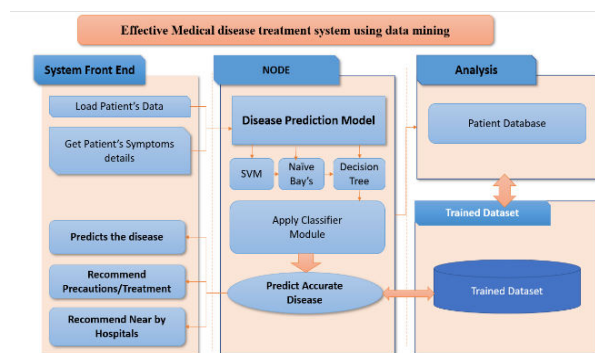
Effective Medical disease treatment system using data mining

System Front End

Load Patient's Data

Get Patient's Symptoms details

Predicts the disease

Recommend Precautions/Treatment

Recommend Near by Hospitals

NODE

Disease Prediction Model

SVM

Naïve Bay's

Decision Tree

Apply Classifier Module

Predict Accurate Disease

Analysis

Patient Database

Trained Dataset

Trained Dataset